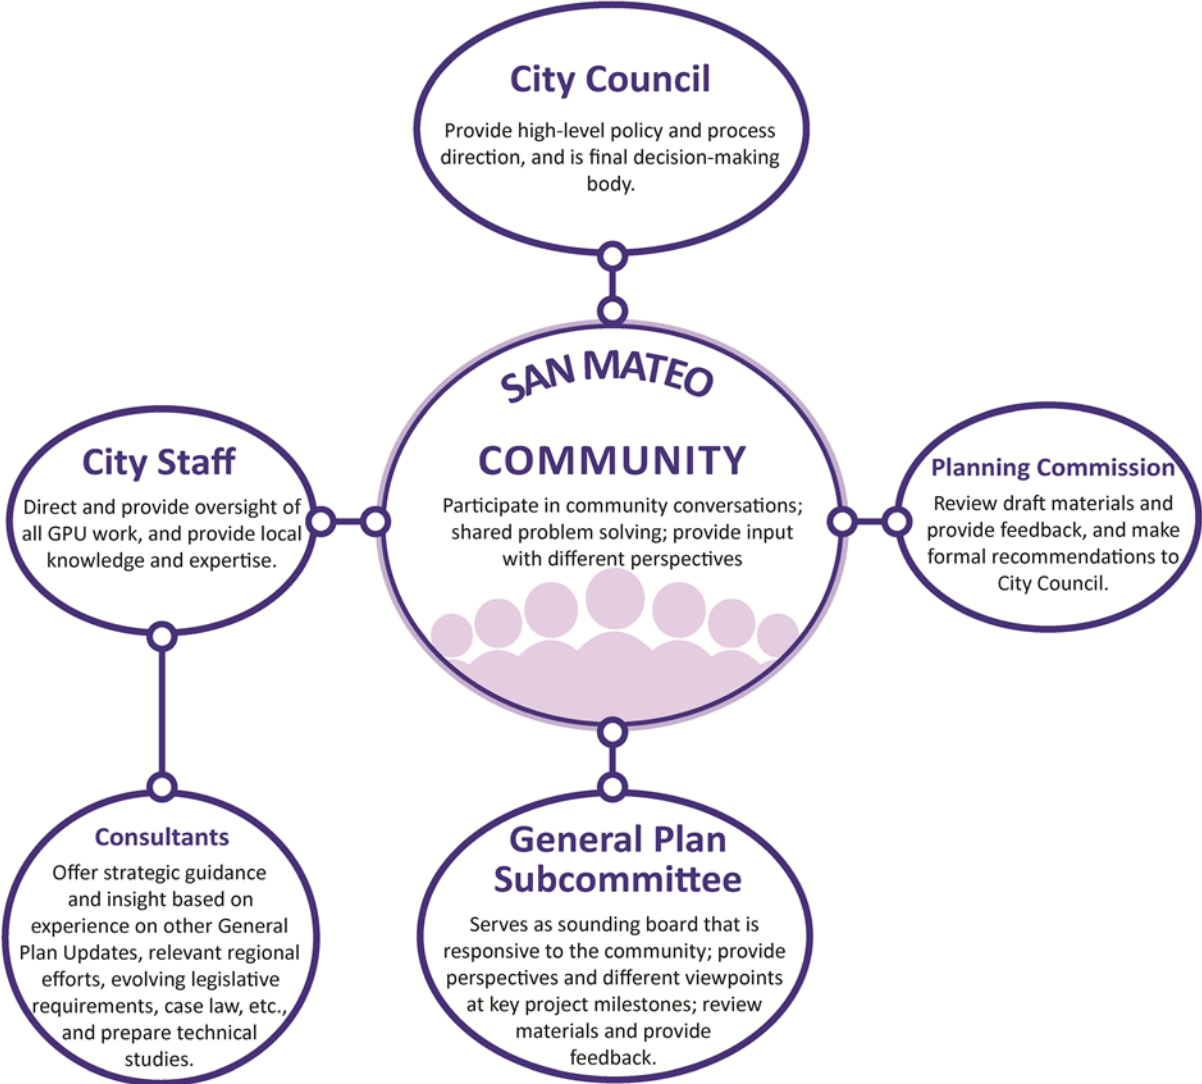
City Council

Provide high-level policy and process direction, and is final decision-making body.

City Staff

Direct and provide oversight of all GPU work, and provide local knowledge and expertise.

SAN MATEO

COMMUNITY

Participate in community conversations; shared problem solving; provide input with different perspectives

Planning Commission

Review draft materials and provide feedback, and make formal recommendations to City Council.

Consultants

Offer strategic guidance and insight based on experience on other General Plan Updates, relevant regional efforts, evolving legislative requirements, case law, etc., and prepare technical studies.

General Plan Subcommittee

Serves as sounding board that is responsive to the community; provide perspectives and different viewpoints at key project milestones; review materials and provide feedback.